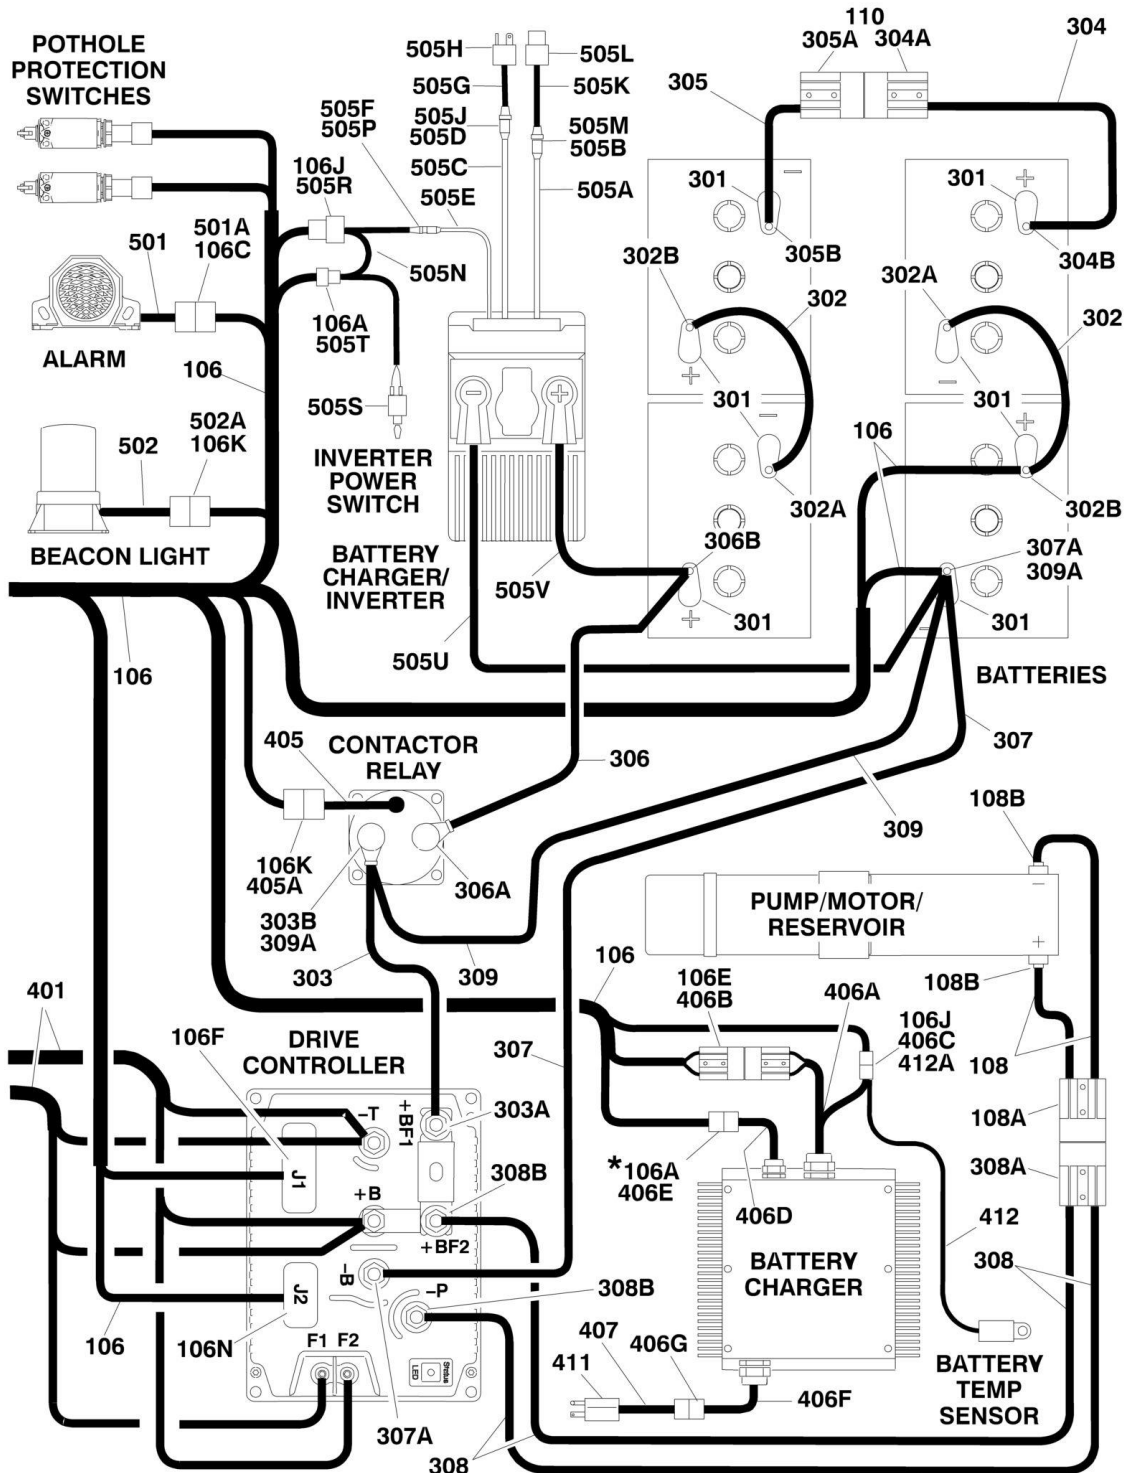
POTHOLE PROTECTION SWITCHES

505H
505L
505G
505K
505F
505P
505J
505D
505M
505B
505C
505A
106J
505R
505E
110
305A
304A
304
305
301
301
501
501A
106C
505N
302B
305B
304B
302
302A
302
106A
505T
ALARM
106
301
301
505S
502
502A
106K
INVERTER POWER SWITCH
106
302A
302B
BEACON LIGHT
BATTERY CHARGER/ INVERTER
306B
307A
309A
505V
301
301
106
505U
BATTERIES
405
CONTACTOR RELAY
306
307
108B
309
106K
405A
306A
PUMP/MOTOR/ RESERVOIR
303B
309A
303
309
106
401
106E
406B
406A
108B
106F
DRIVE CONTROLLER
307
106J
406C
412A
108
–T
+BF1
303A
108A
J1
*106A
406E
308B
308A
+B
406D
+BF2
412
BATTERY CHARGER
–B
J2
–P
308B
308
106
106N
407
406G
411
F1 F2
LED
Status
406F
BATTERY TEMP SENSOR
307A
308
308